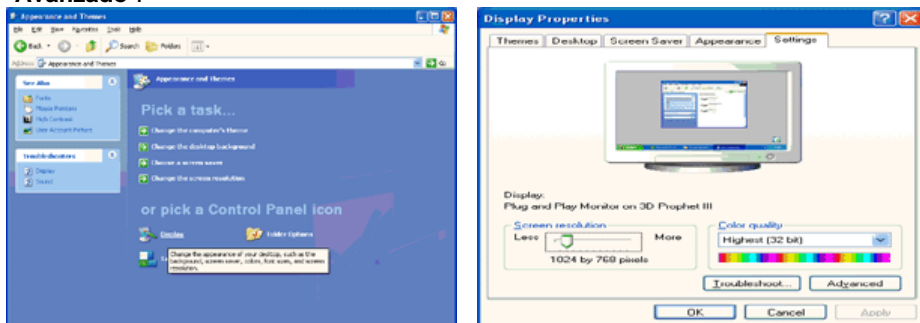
"Avanzado".

Appearance and Themes

File Edit View Favorites Tools Help

Back Search Folders

Address Appearance and Themes Go

See Also

Fonts
Mouse Pointers
High Contrast
User Account Pictures

Troubleshooters

Display
Sound

Appearance and Themes

Pick a task...

Change the computer's theme
Change the desktop background
Choose a screen saver
Change the screen resolution

or pick a Control Panel icon

Display
Folder Options

Change the appearance of your desktop, such as the background, screen saver, colors, font sizes, and screen resolution.

Display Properties

Themes | Desktop | Screen Saver | Appearance | Settings

Display:
Plug and Play Monitor on 3D Prophet III

Screen resolution
Less More
1024 by 768 pixels

Color quality
Highest (32 bit)

Troubleshoot... Advanced

OK Cancel Apply